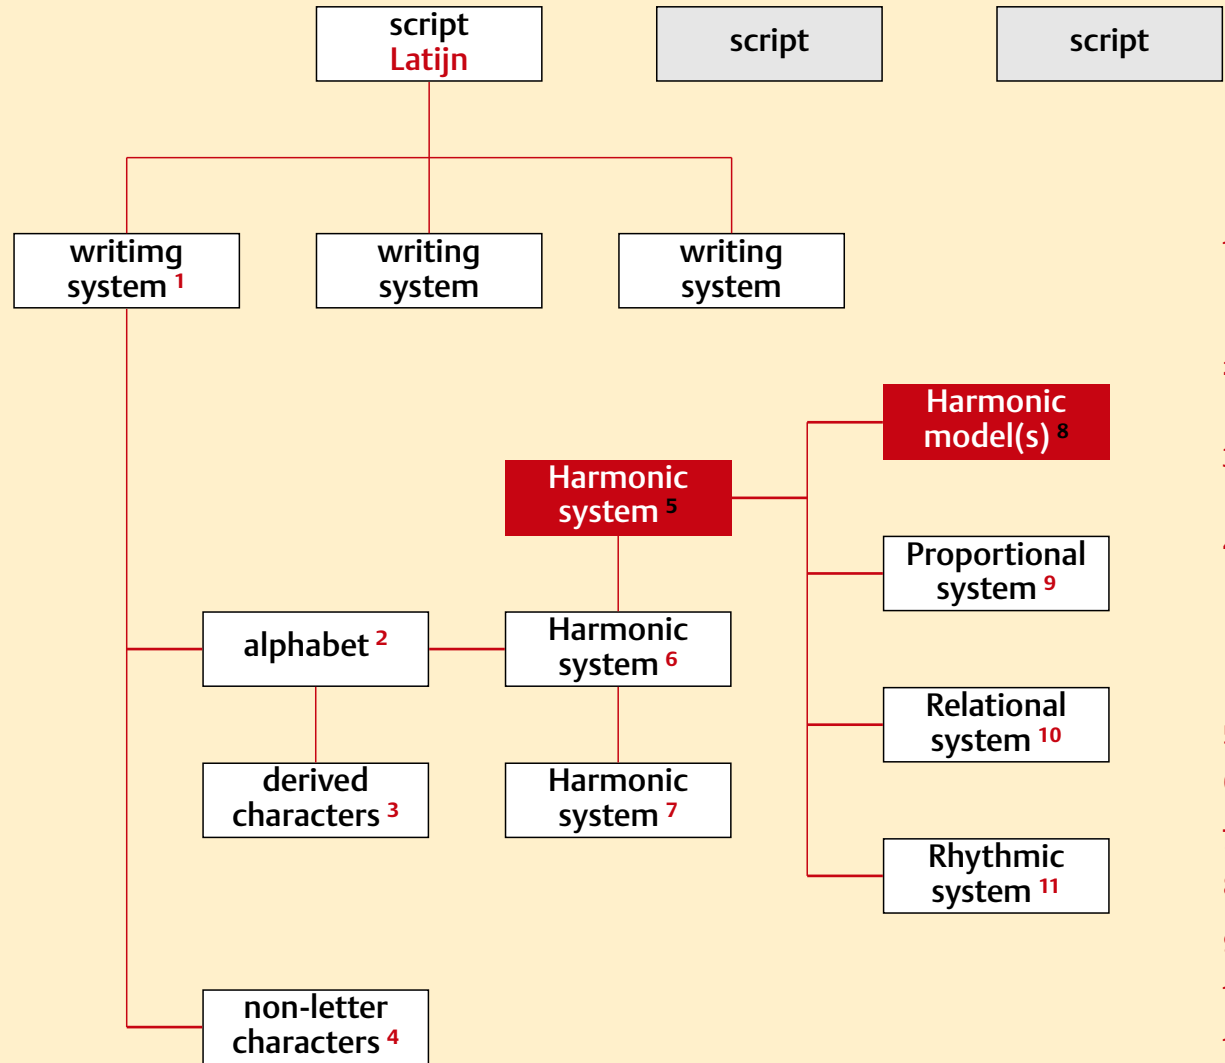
script
Latijn

script

script

writimg system $^1$

writing system

writing system

Harmonic model(s) $^8$

Harmonic system $^5$

Proportional system $^9$

alphabet $^2$

Harmonic system $^6$

Relational system $^{10}$

derived characters $^3$

Harmonic system $^7$

Rhythmic system $^{11}$

non-letter characters $^4$